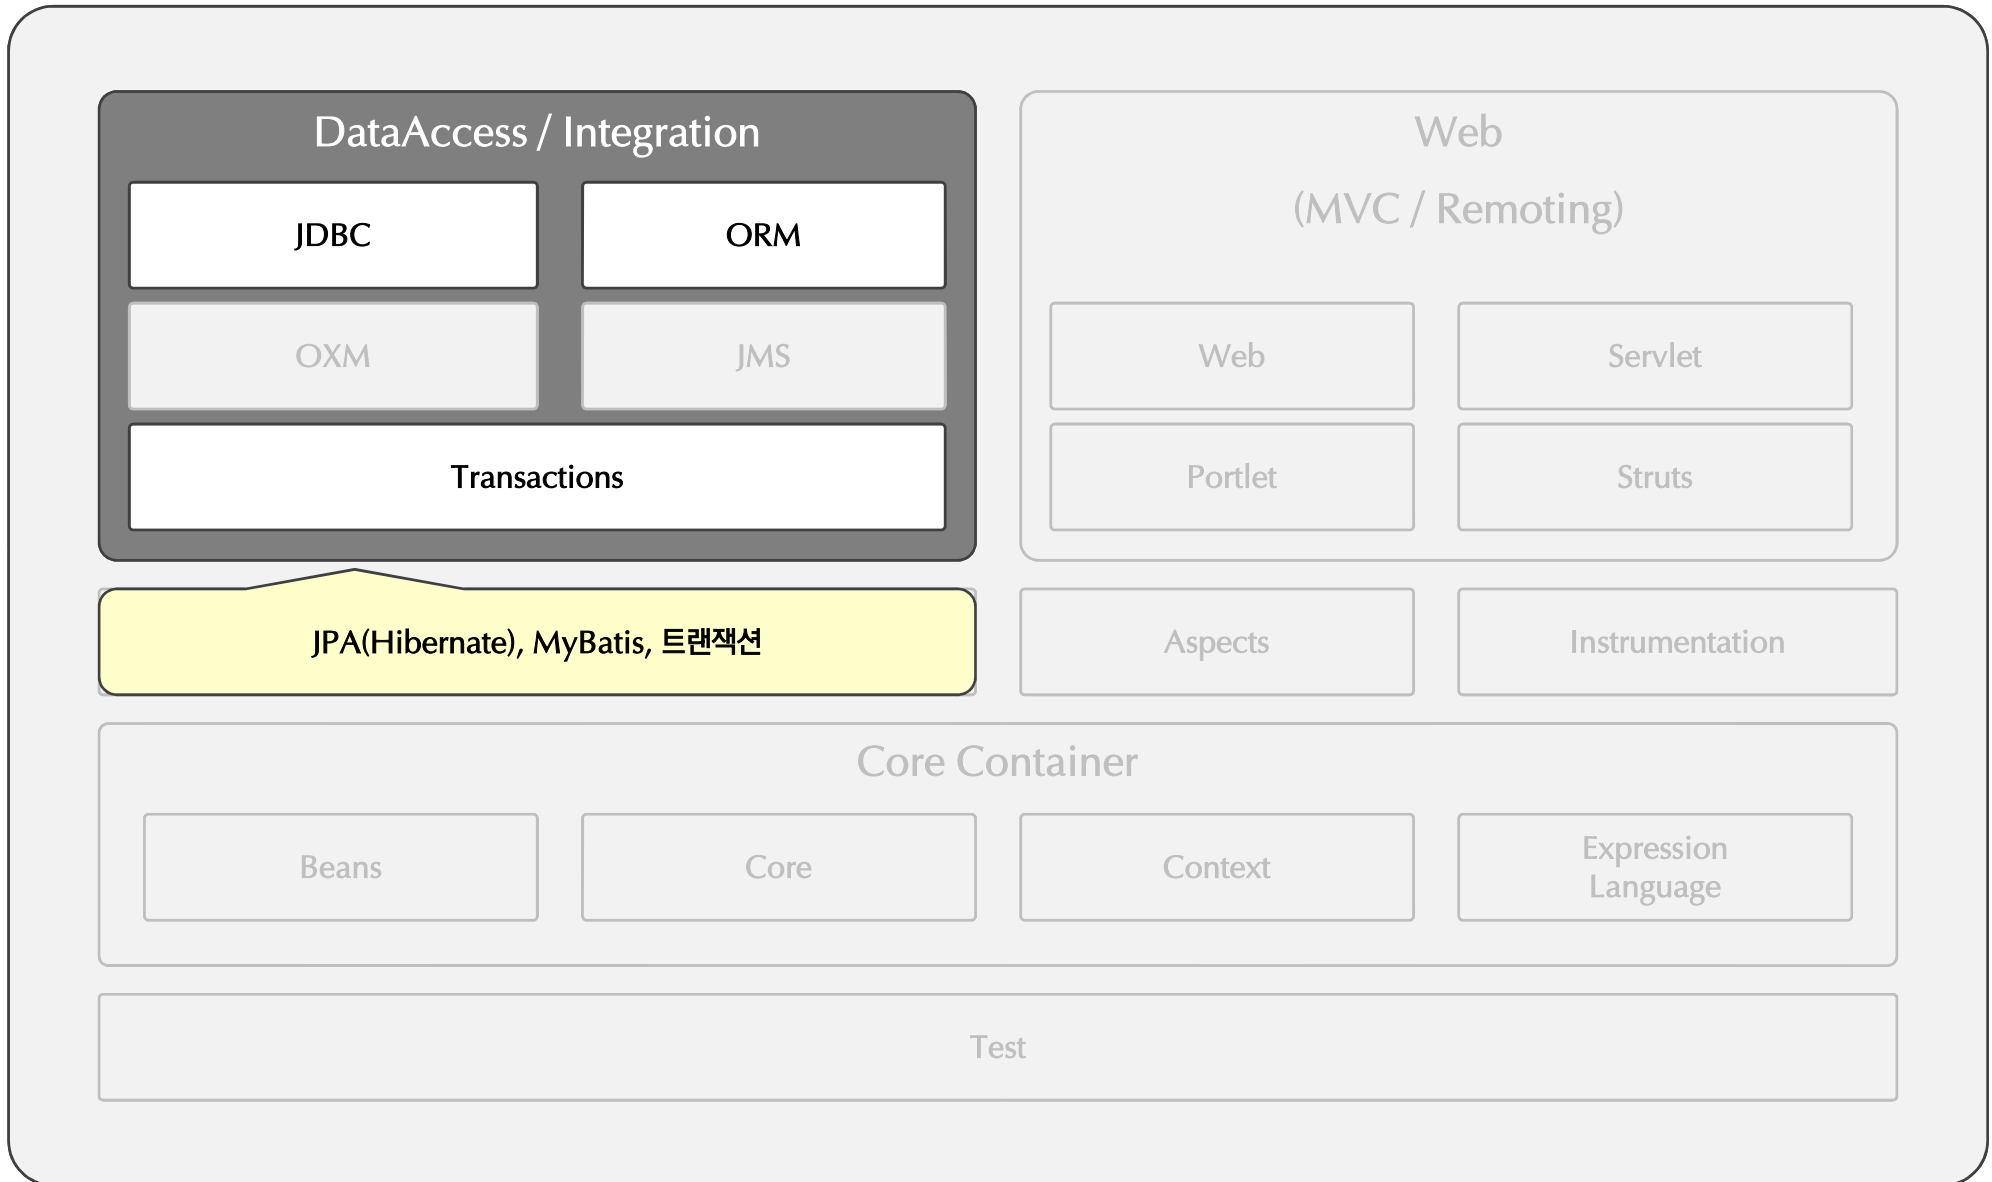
DataAccess / Integration

JDBC

ORM

OXM

JMS

Transactions

Web
(MVC / Remoting)

Web

Servlet

Portlet

Struts

JPA(Hibernate), MyBatis, 트랜잭션

Aspects

Instrumentation

Core Container

Beans

Core

Context

Expression Language

Test